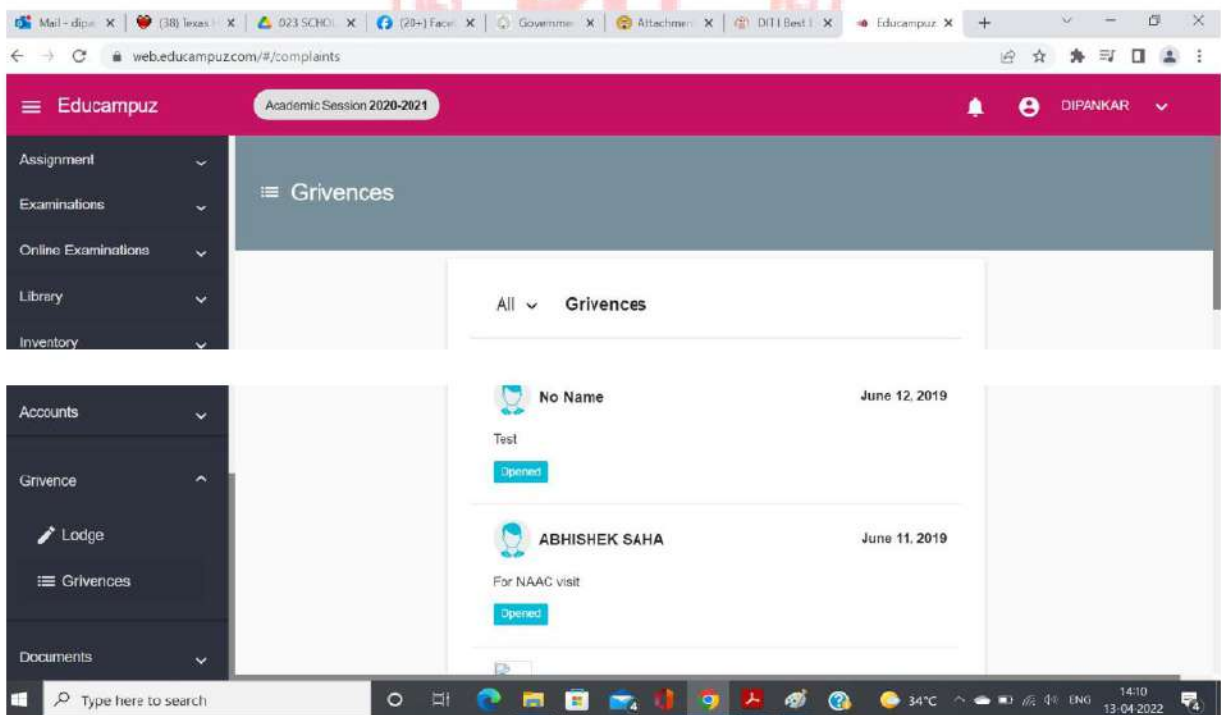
Mail - dipa × | (38) Texas × | 023 SCHO × | (20+) Face × | Governme × | Attachmen × | DIT | Best × | Educampuz × | +

web.educampuz.com/#/complaints

Educampuz

Academic Session 2020-2021

DIPANKAR

Assignment

Examinations

Online Examinations

Library

Inventory

Accounts

Grivence

Lodge

Grivences

Documents

Grivences

All

Grivences

No Name

June 12, 2019

Test

Opened

ABHISHEK SAHA

June 11, 2019

For NAAC visit

Opened

Type here to search

34°C ENG 14:10 13-04-2022